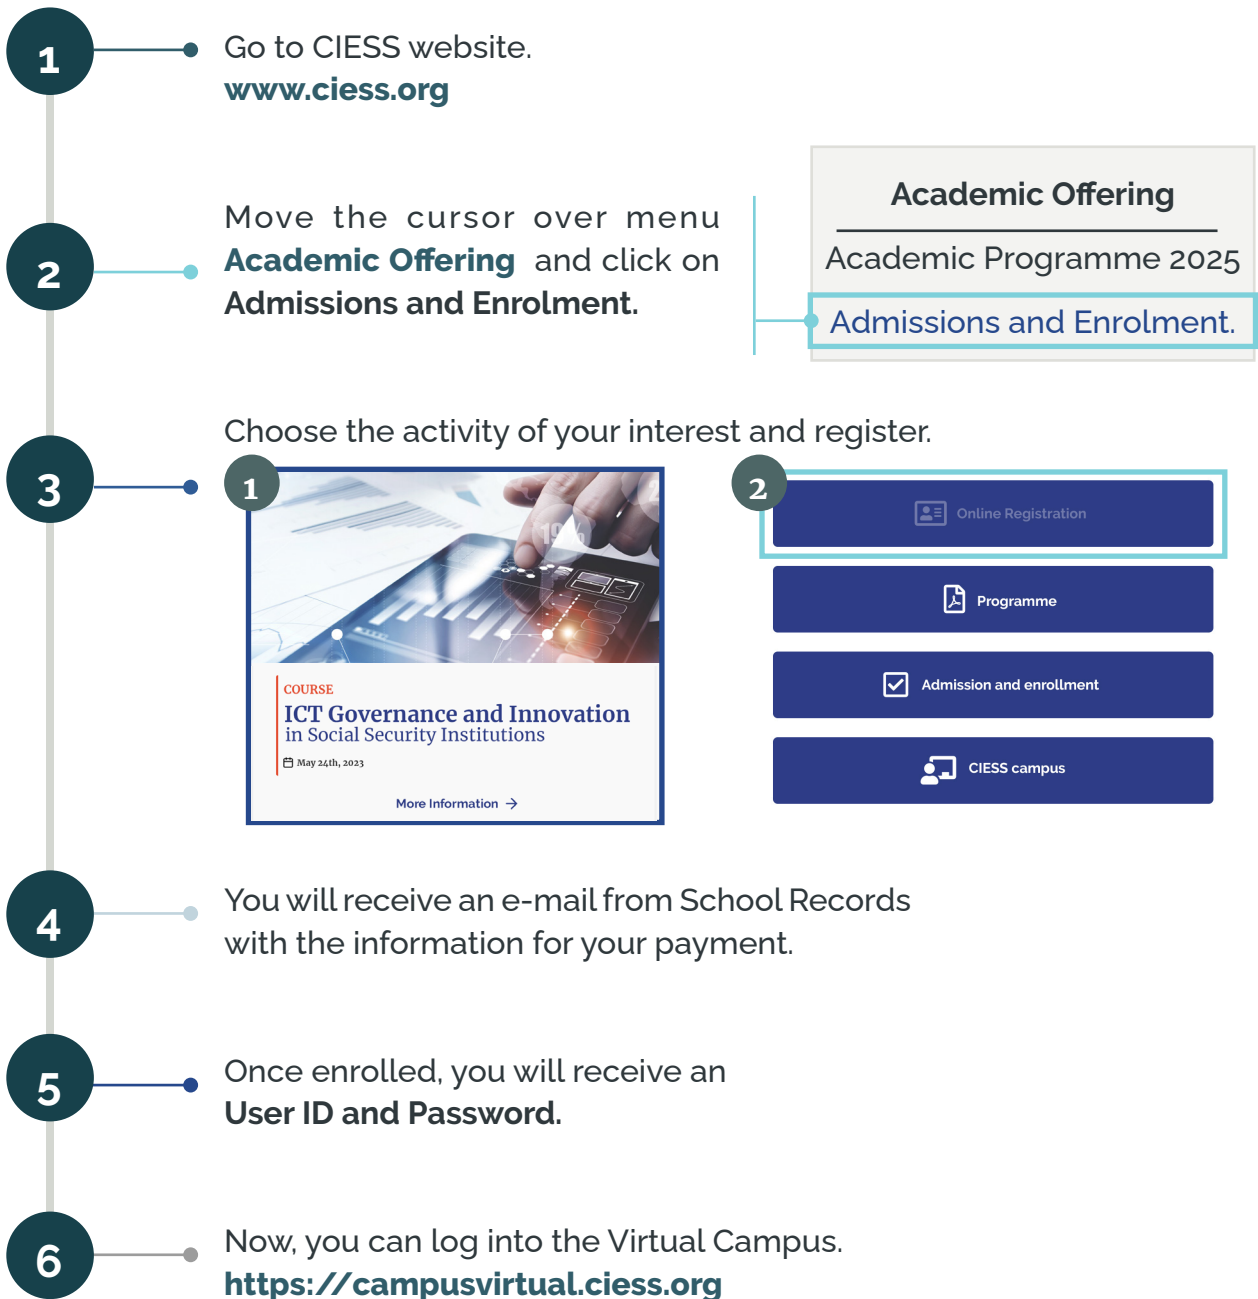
1

Go to CIESS website.
www.ciess.org

2

Move the cursor over menu **Academic Offering** and click on **Admissions and Enrolment.**

Academic Offering

Academic Programme 2025

Admissions and Enrolment.

3

Choose the activity of your interest and register.

1

19%

COURSE
ICT Governance and Innovation in Social Security Institutions
May 24th, 2023
More Information →

2

Online Registration

Programme

Admission and enrollment

CIESS campus

4

You will receive an e-mail from School Records with the information for your payment.

5

Once enrolled, you will receive an **User ID and Password.**

6

Now, you can log into the Virtual Campus.
https://campusvirtual.ciess.org